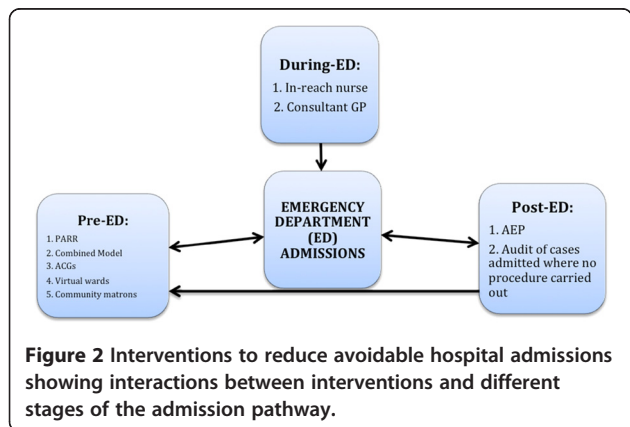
During-ED:
1. In-reach nurse
2. Consultant GP

Pre-ED:
1. PARR
2. Combined Model
3. ACGs
4. Virtual wards
5. Community matrons

EMERGENCY DEPARTMENT (ED) ADMISSIONS

Post-ED:
1. AEP
2. Audit of cases admitted where no procedure carried out

Figure 2 Interventions to reduce avoidable hospital admissions showing interactions between interventions and different stages of the admission pathway.